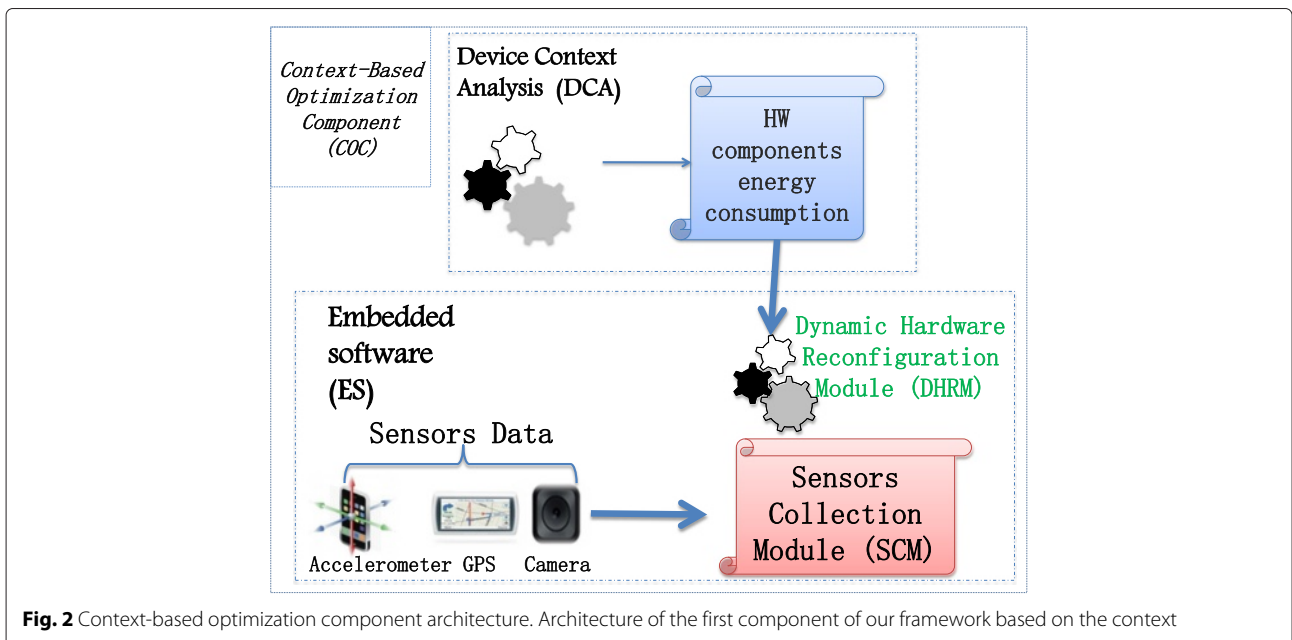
Context-Based Optimization Component (COC)

Device Context Analysis (DCA)

HW components energy consumption

Embedded software (ES)

Dynamic Hardware Reconfiguration Module (DHRM)

Sensors Data

Accelerometer GPS Camera

Sensors Collection Module (SCM)

**Fig. 2** Context-based optimization component architecture. Architecture of the first component of our framework based on the context